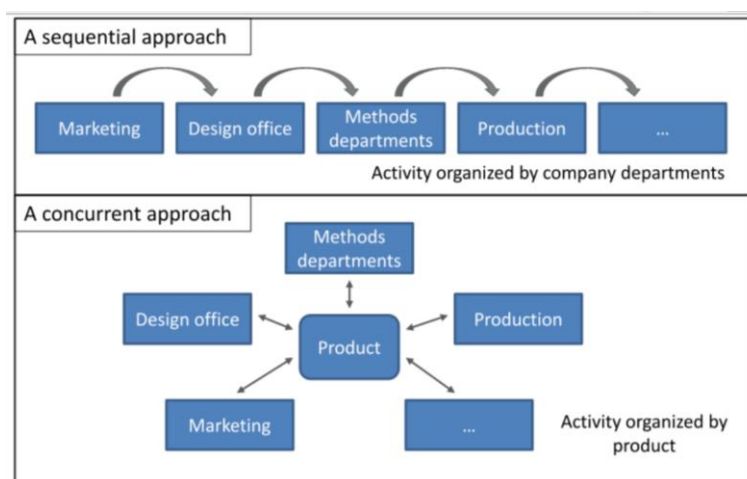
A sequential approach

Marketing

Design office

Methods departments

Production

...

Activity organized by company departments

A concurrent approach

Methods departments

Design office

Product

Production

Marketing

...

Activity organized by product